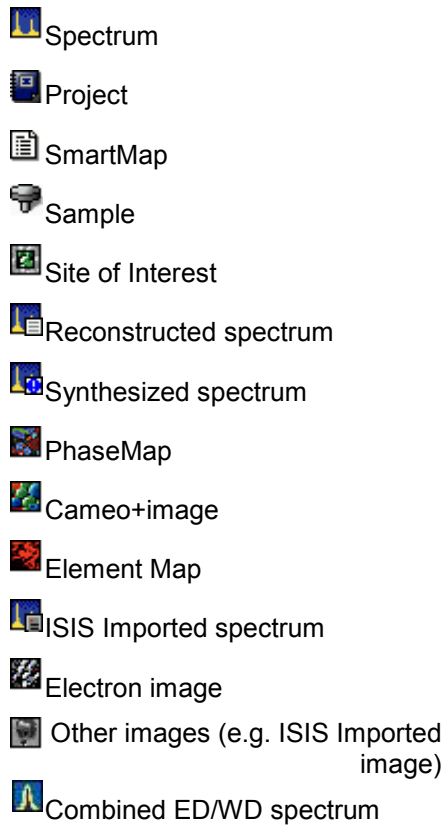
Spectrum

Project

SmartMap

Sample

Site of Interest

Reconstructed spectrum

Synthesized spectrum

PhaseMap

Cameo+image

Element Map

ISIS Imported spectrum

Electron image

Other images (e.g. ISIS Imported image)

Combined ED/WD spectrum